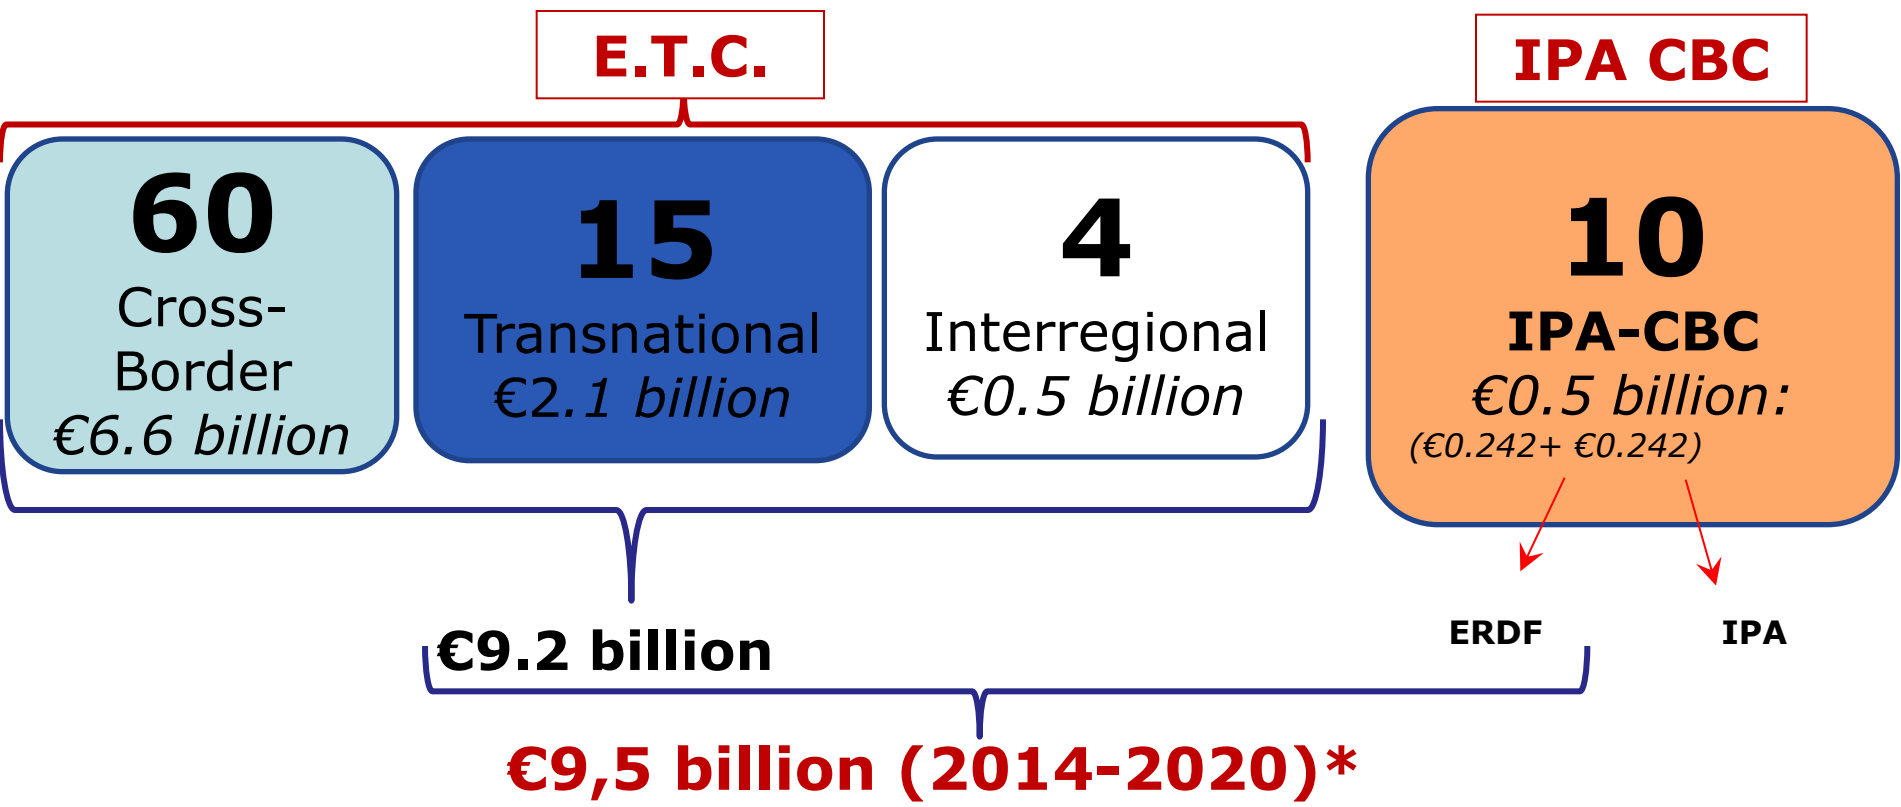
E.T.C.

IPA CBC

60
Cross-Border
€6.6 billion

15
Transnational
€2.1 billion

4
Interregional
€0.5 billion

10
IPA-CBC
€0.5 billion:
(€0.242+ €0.242)

ERDF

IPA

€9.2 billion

€9,5 billion (2014-2020)*